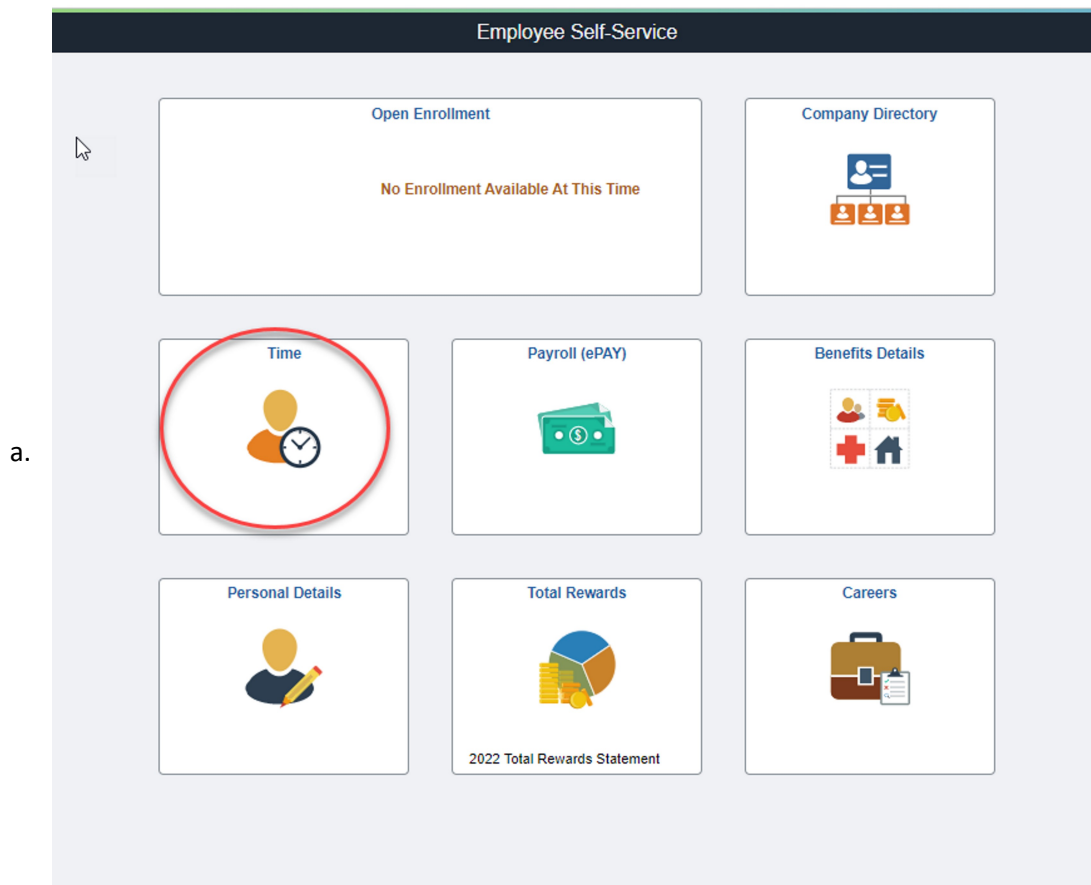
Employee Self-Service

Open Enrollment

No Enrollment Available At This Time

Company Directory

Time

Payroll (ePAY)

Benefits Details

a.

Personal Details

Total Rewards

2022 Total Rewards Statement

Careers